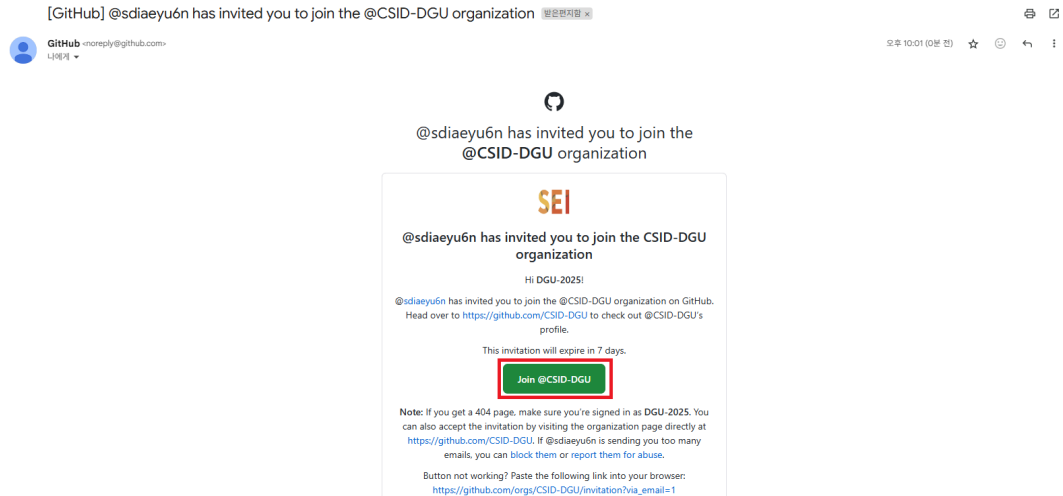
[GitHub] @sdiaeyu6n has invited you to join the @CSID-DGU organization 받은편지함 ×

GitHub <noreply@github.com>
나에게

오후 10:01 (0분 전)

@sdiaeyu6n has invited you to join the **@CSID-DGU** organization

SEI

**@sdiaeyu6n has invited you to join the CSID-DGU organization**

Hi **DGU-2025**!

@sdiaeyu6n has invited you to join the @CSID-DGU organization on GitHub. Head over to https://github.com/CSID-DGU to check out @CSID-DGU's profile.

This invitation will expire in 7 days.

Join @CSID-DGU

**Note:** If you get a 404 page, make sure you're signed in as **DGU-2025**. You can also accept the invitation by visiting the organization page directly at https://github.com/CSID-DGU. If @sdiaeyu6n is sending you too many emails, you can block them or report them for abuse.

Button not working? Paste the following link into your browser:
https://github.com/orgs/CSID-DGU/invitation?via_email=1